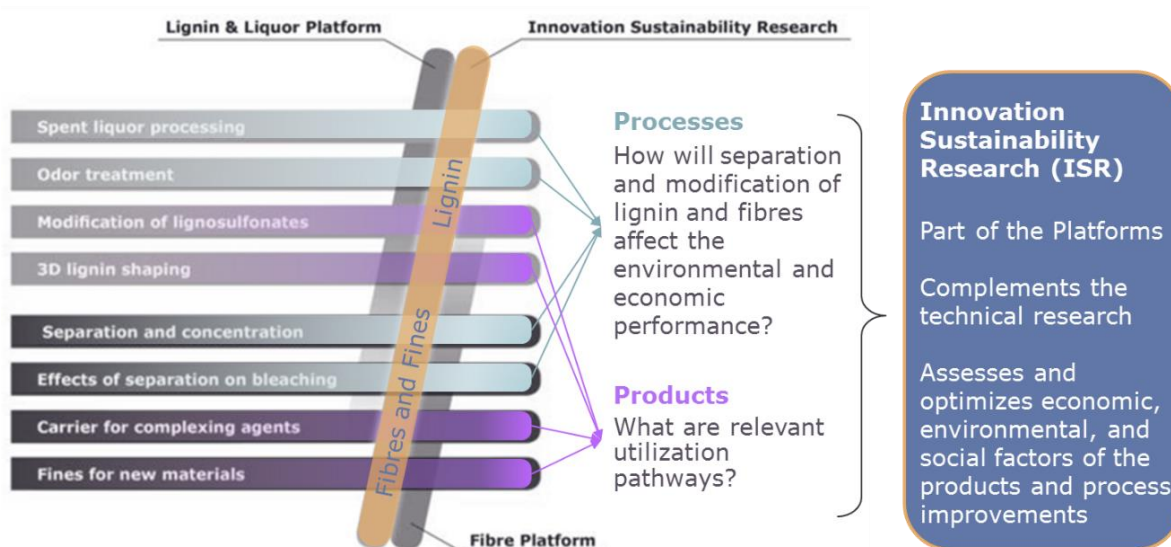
Lignin & Liquor Platform

Innovation Sustainability Research

Spent liquor processing

Odor treatment

Modification of lignosulfonates

3D lignin shaping

Separation and concentration

Effects of separation on bleaching

Carrier for complexing agents

Fines for new materials

Lignin

Fibres and Fines

Fibre Platform

Processes
How will separation and modification of lignin and fibres affect the environmental and economic performance?

Products
What are relevant utilization pathways?

Innovation Sustainability Research (ISR)

Part of the Platforms

Complements the technical research

Assesses and optimizes economic, environmental, and social factors of the products and process improvements